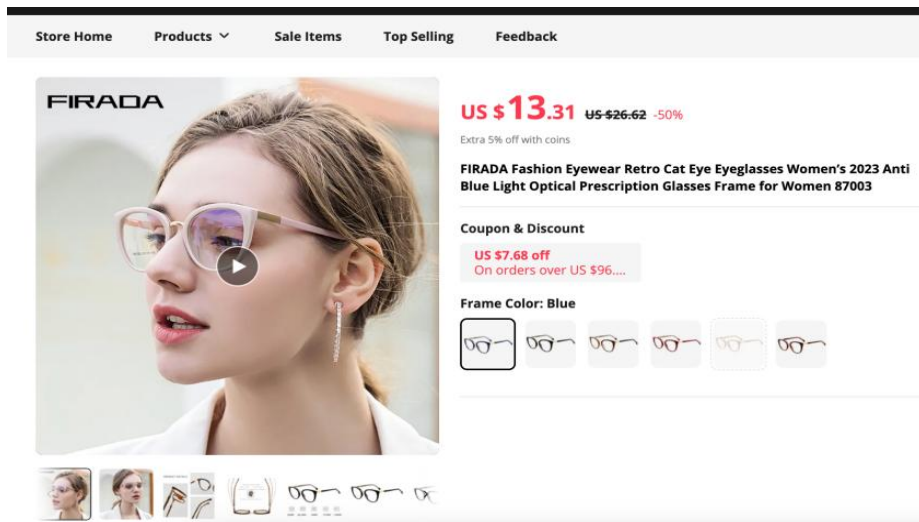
Store Home Products Sale Items Top Selling Feedback

FIRADA

US $13.31 US $26.62 -50%

Extra 5% off with coins

FIRADA Fashion Eyewear Retro Cat Eye Eyeglasses Women's 2023 Anti Blue Light Optical Prescription Glasses Frame for Women 87003

Coupon & Discount

US $7.68 off
On orders over US $96....

Frame Color: Blue